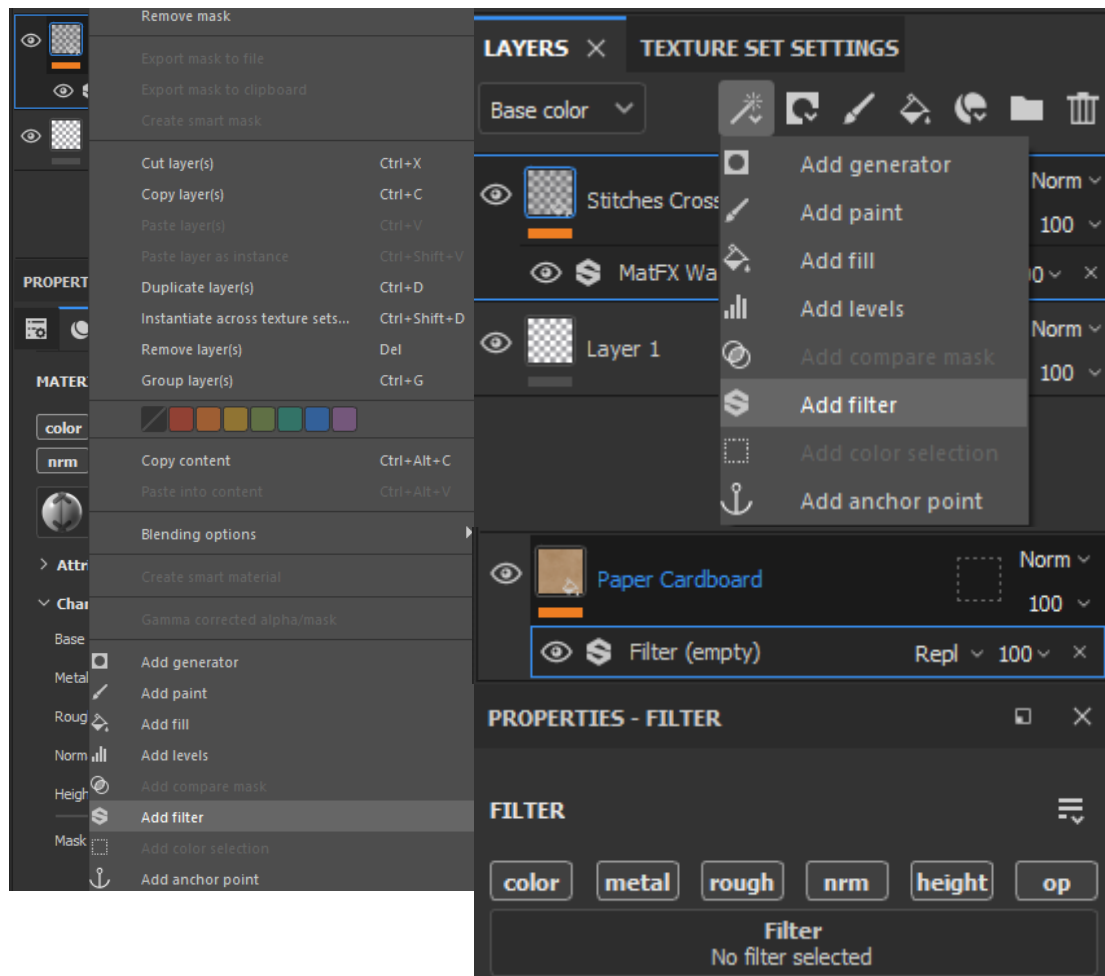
Remove mask
Export mask to file
Export mask to clipboard
Create smart mask
Cut layer(s) Ctrl+X
Copy layer(s) Ctrl+C
Paste layer(s) Ctrl+V
Paste layer as instance Ctrl+Shift+V
Duplicate layer(s) Ctrl+D
Instantiate across texture sets... Ctrl+Shift+D
Remove layer(s) Del
Group layer(s) Ctrl+G
Copy content Ctrl+Alt+C
Paste into content Ctrl+Alt+V
Blending options
Create smart material
Gamma corrected alpha/mask
Add generator
Add paint
Add fill
Add levels
Add compare mask
Add filter
Add color selection
Add anchor point

PROPERT
MATER
color
nrm
Attr
Char
Base
Metal
Roug
Norm
Heigh
Mask

LAYERS
TEXTURE SET SETTINGS
Base color
Add generator
Add paint
Add fill
Add levels
Add compare mask
Add filter
Add color selection
Add anchor point
Stitches Cross
Norm
100
MatFX Wa
00
Layer 1
Norm
100
Paper Cardboard
Norm
100
Filter (empty)
Repl
100
PROPERTIES - FILTER
FILTER
color
metal
rough
nrm
height
op
Filter
No filter selected